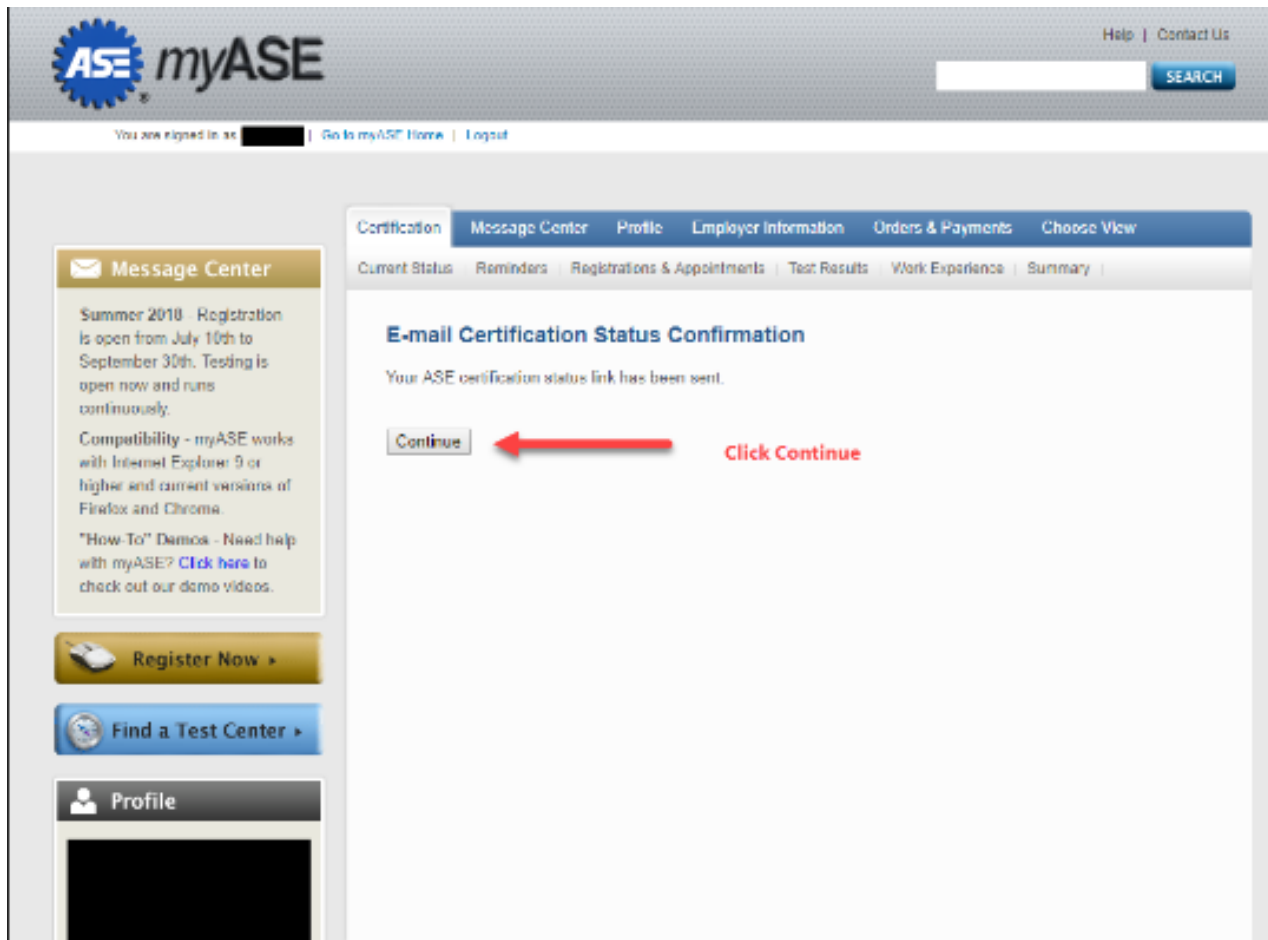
ASE myASE

Help | Contact Us

SEARCH

You are signed in as | Go to myASE Home | Logout

Certification | Message Center | Profile | Employer Information | Orders & Payments | Choose View

Current Status | Reminders | Registrations & Appointments | Test Results | Work Experience | Summary |

Message Center

Summer 2018 - Registration is open from July 10th to September 30th. Testing is open now and runs continuously.

Compatibility - myASE works with Internet Explorer 9 or higher and current versions of Firefox and Chrome.

"How-To" Demos - Need help with myASE? Click here to check out our demo videos.

Register Now ›

Find a Test Center ›

Profile

E-mail Certification Status Confirmation

Your ASE certification status link has been sent.

Continue

Click Continue